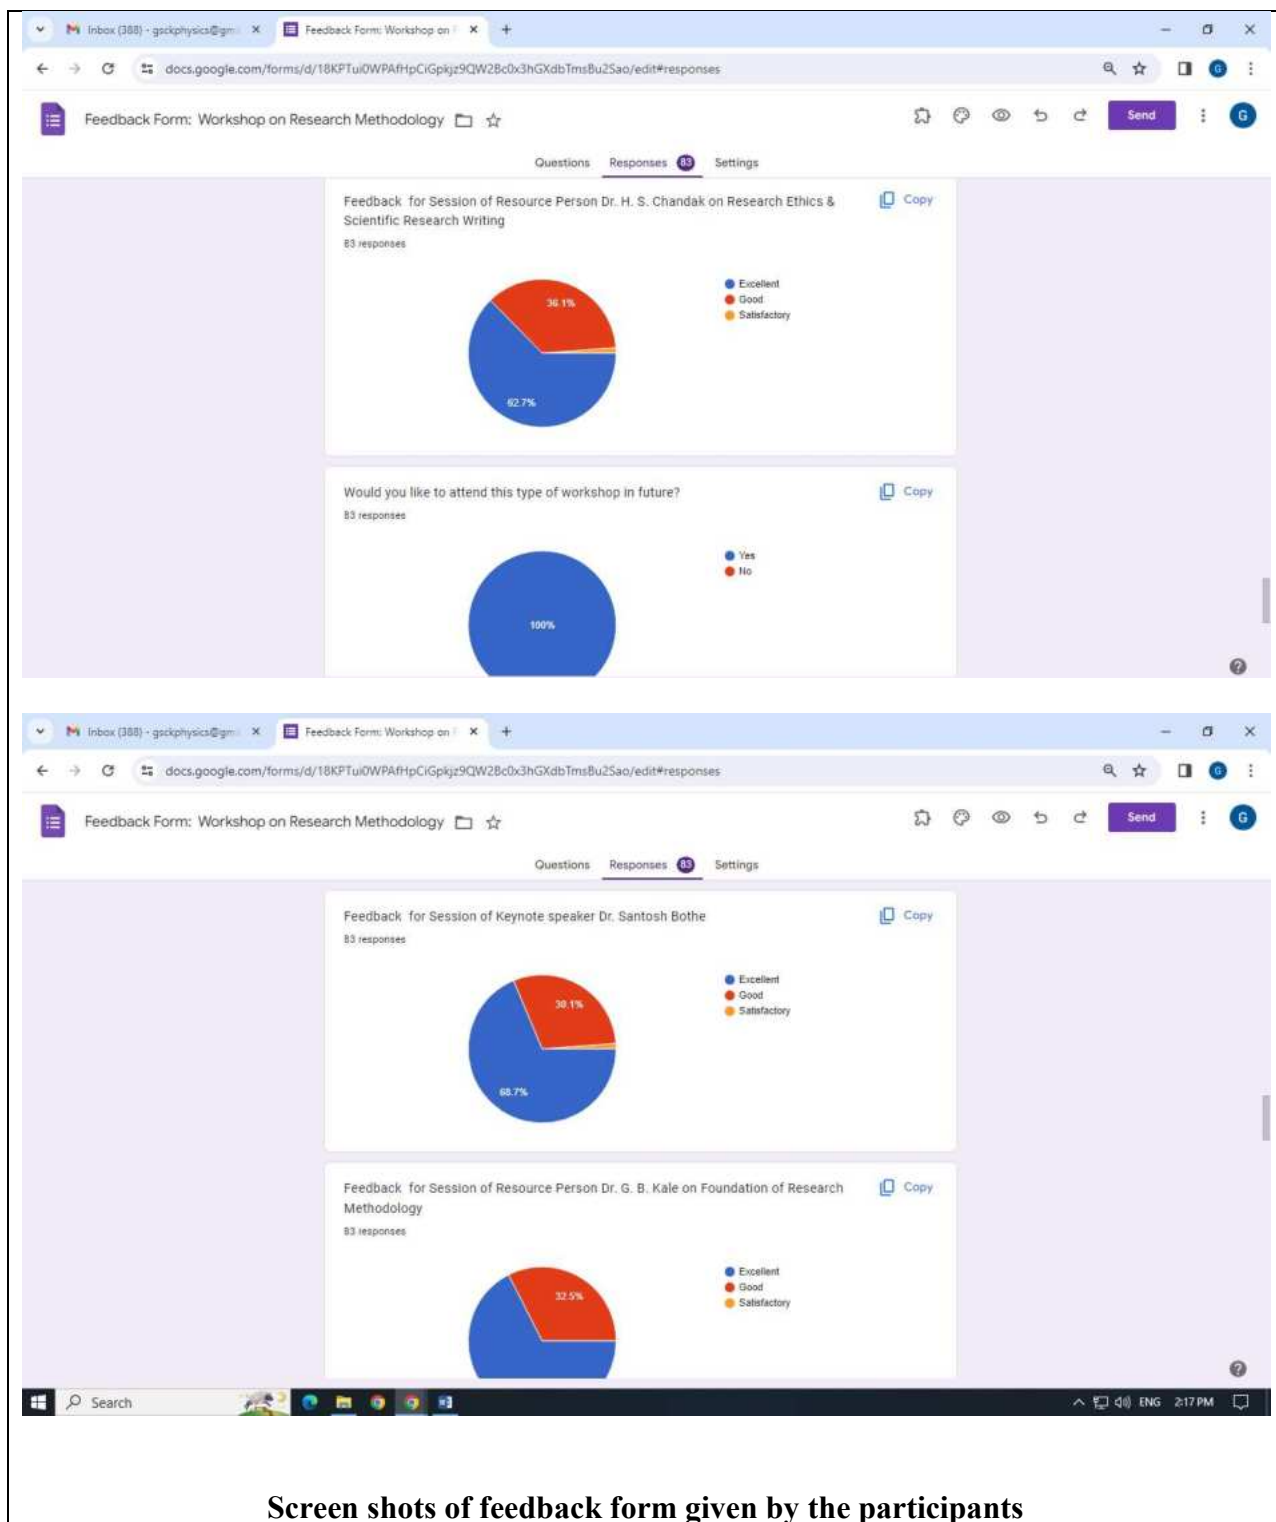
Inbox (388) - gsckphysics@gm ×   Feedback Form: Workshop on ×   +

docs.google.com/forms/d/18KPTui0WPAfHpCiGpkjz9QW2Bc0x3hGXdbTmsBu2Sao/edit#responses

Feedback Form: Workshop on Research Methodology

Send

Questions   Responses 83   Settings

Feedback for Session of Resource Person Dr. H. S. Chandak on Research Ethics & Scientific Research Writing

83 responses

Copy

Excellent
Good
Satisfactory

36.1%

62.7%

Would you like to attend this type of workshop in future?

83 responses

Copy

Yes
No

100%

Inbox (388) - gsckphysics@gm ×   Feedback Form: Workshop on ×   +

docs.google.com/forms/d/18KPTui0WPAfHpCiGpkjz9QW2Bc0x3hGXdbTmsBu2Sao/edit#responses

Feedback Form: Workshop on Research Methodology

Send

Questions   Responses 83   Settings

Feedback for Session of Keynote speaker Dr. Santosh Bothe

83 responses

Copy

Excellent
Good
Satisfactory

30.1%

68.7%

Feedback for Session of Resource Person Dr. G. B. Kale on Foundation of Research Methodology

83 responses

Copy

Excellent
Good
Satisfactory

32.5%

Search

ENG 2:17 PM

Screen shots of feedback form given by the participants